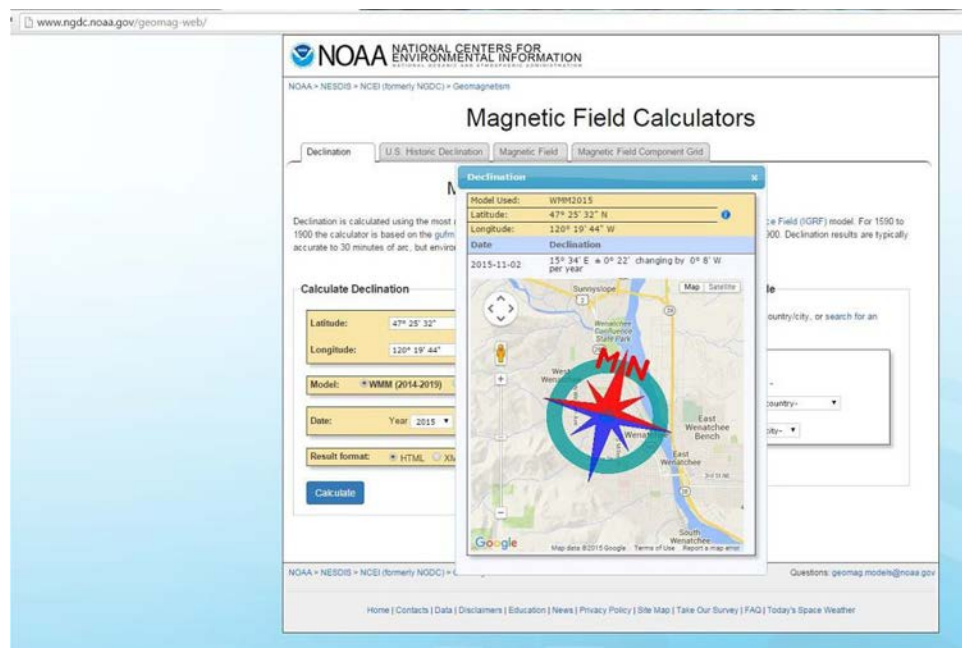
www.ngdc.noaa.gov/geomag-web/

NOAA NATIONAL CENTERS FOR ENVIRONMENTAL INFORMATION
NATIONAL OCEANIC AND ATMOSPHERIC ADMINISTRATION

NOAA > NESDIS > NCEI (formerly NGDC) > Geomagnetism

Magnetic Field Calculators

Declination | U.S. Historic Declination | Magnetic Field | Magnetic Field Component Grid

M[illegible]

Declination is calculated using the most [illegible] ce Field (IGRF) model. For 1590 to 1900 the calculator is based on the gufm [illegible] 00. Declination results are typically accurate to 30 minutes of arc, but enviro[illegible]

Calculate Declination

Latitude: 47° 25' 32"

Longitude: 120° 19' 44"

Model: WMM (2014-2019)

Date: Year 2015

Result format: HTML XM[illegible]

Calculate

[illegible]e

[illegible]ountry/city, or search for an

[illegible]country-

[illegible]city-

Declination ×

| Model Used: | WMM2015 |
|---|---|
| Latitude: | 47° 25' 32" N |
| Longitude: | 120° 19' 44" W |
| Date | Declination |
| 2015-11-02 | 15° 34' E ± 0° 22' changing by 0° 8' W per year |

Map Satellite
Sunnyslope
Wenatchee Confluence State Park
West Wenatchee
Wenatchee
East Wenatchee Bench
East Wenatchee
South Wenatchee
MN
Google
Map data ©2015 Google Terms of Use Report a map error

NOAA > NESDIS > NCEI (formerly NGDC) > G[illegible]

Questions: geomag.models@noaa.gov

Home | Contacts | Data | Disclaimers | Education | News | Privacy Policy | Site Map | Take Our Survey | FAQ | Today's Space Weather